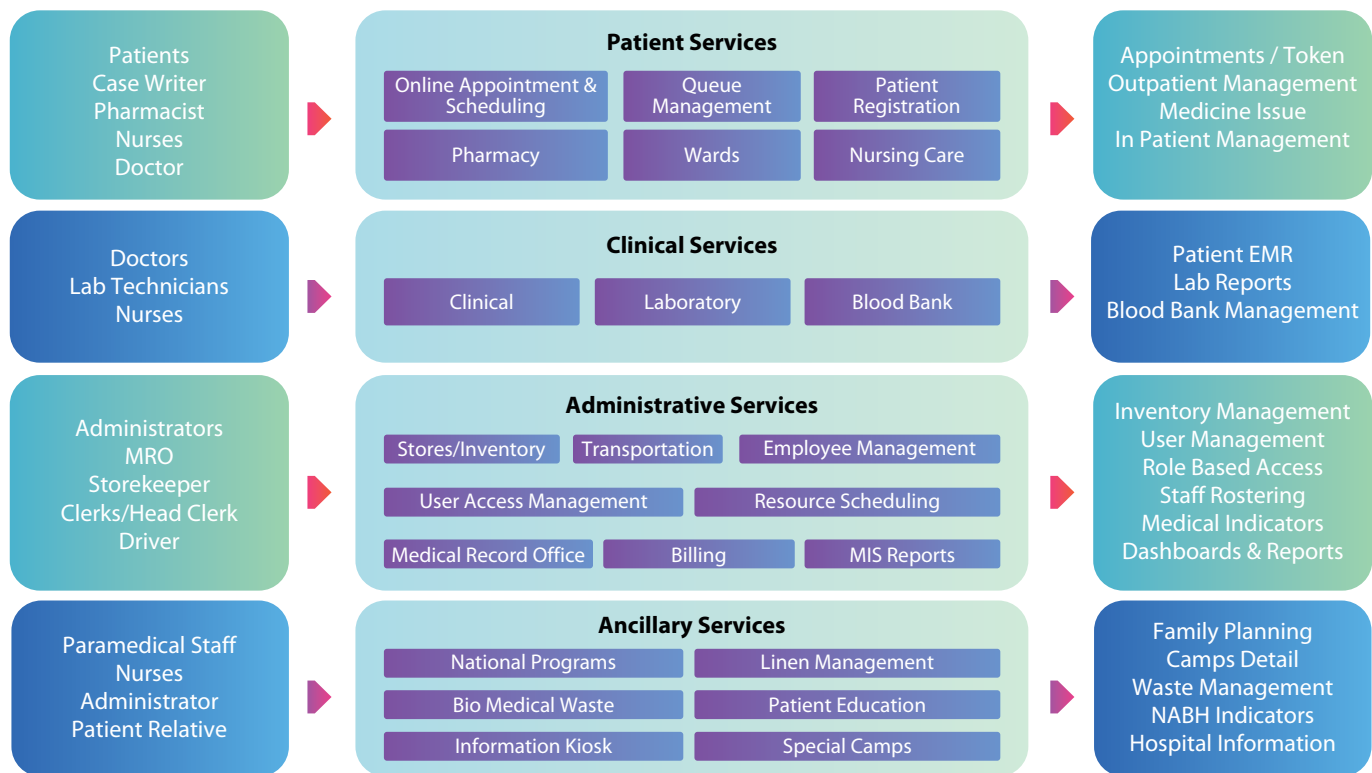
Patients
Case Writer
Pharmacist
Nurses
Doctor

Patient Services

Online Appointment & Scheduling
Queue Management
Patient Registration
Pharmacy
Wards
Nursing Care

Appointments / Token
Outpatient Management
Medicine Issue
In Patient Management

Doctors
Lab Technicians
Nurses

Clinical Services

Clinical
Laboratory
Blood Bank

Patient EMR
Lab Reports
Blood Bank Management

Administrators
MRO
Storekeeper
Clerks/Head Clerk
Driver

Administrative Services

Stores/Inventory
Transportation
Employee Management
User Access Management
Resource Scheduling
Medical Record Office
Billing
MIS Reports

Inventory Management
User Management
Role Based Access
Staff Rostering
Medical Indicators
Dashboards & Reports

Paramedical Staff
Nurses
Administrator
Patient Relative

Ancillary Services

National Programs
Linen Management
Bio Medical Waste
Patient Education
Information Kiosk
Special Camps

Family Planning
Camps Detail
Waste Management
NABH Indicators
Hospital Information